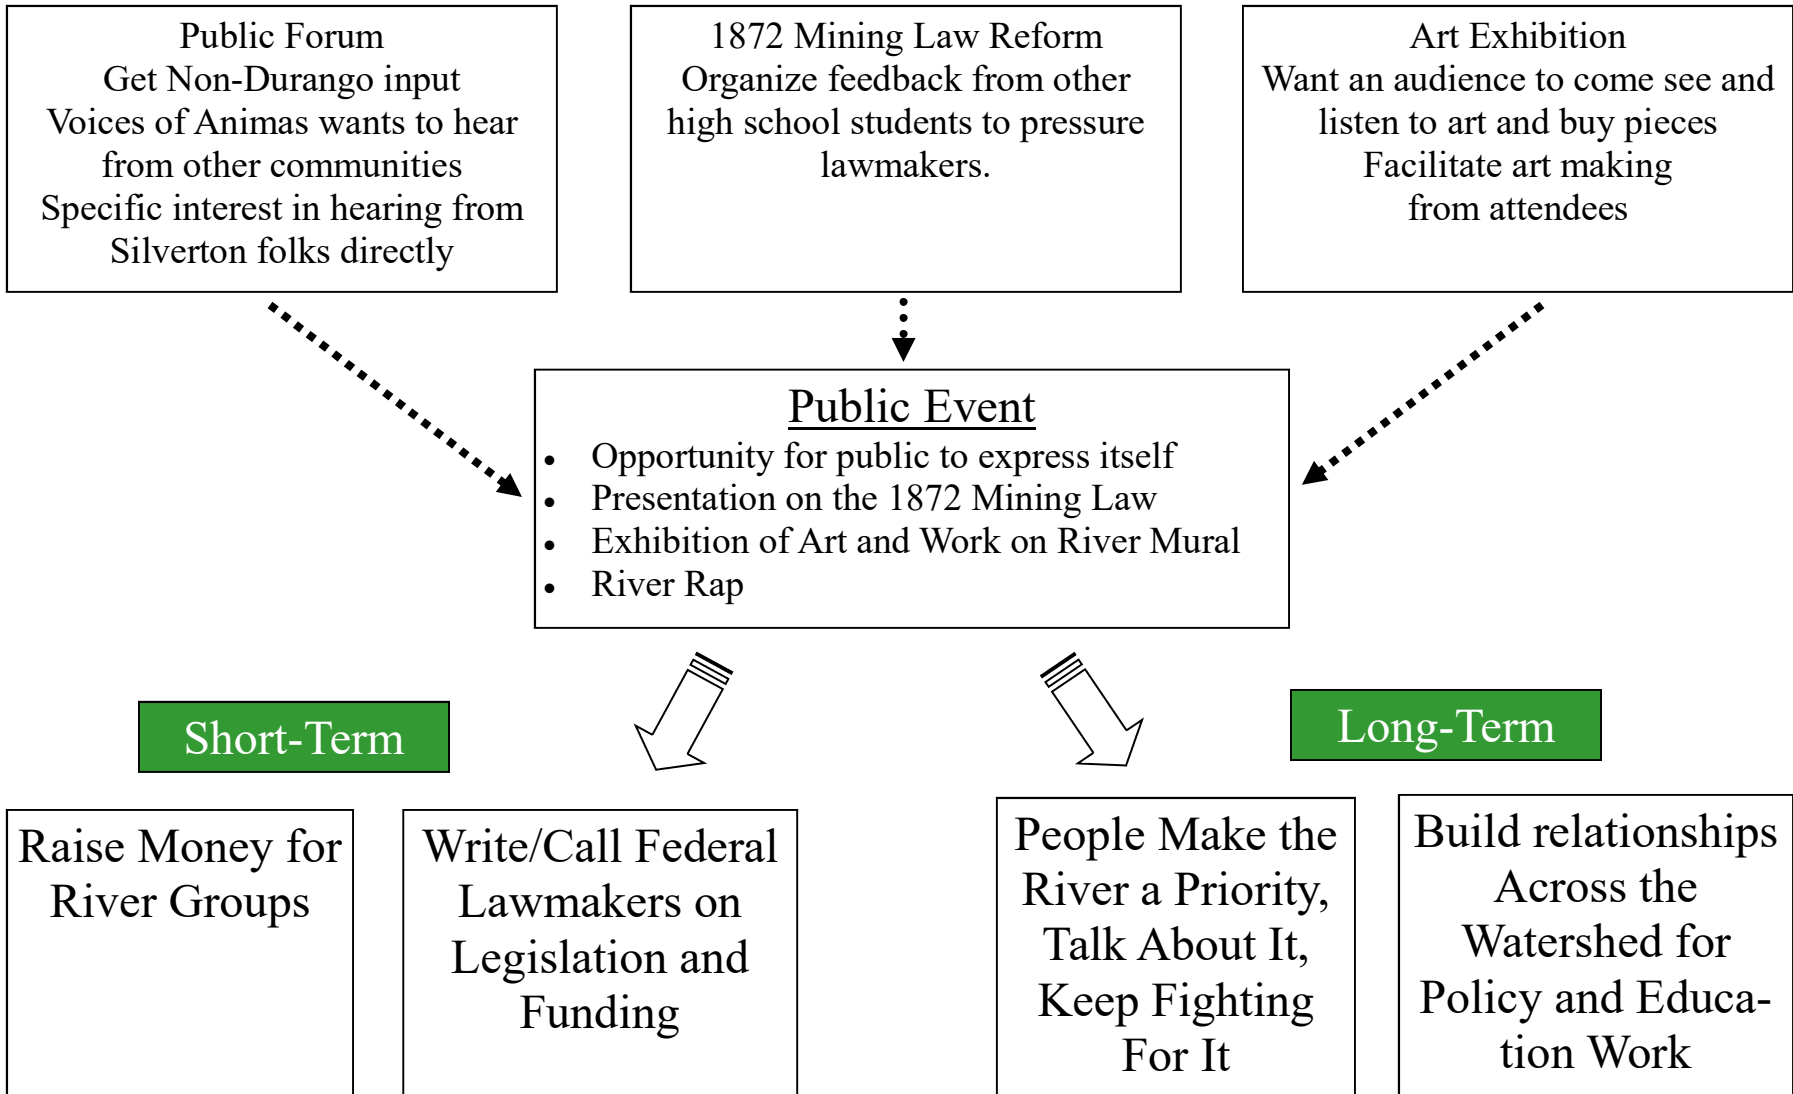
Public Forum
Get Non-Durango input
Voices of Animas wants to hear from other communities
Specific interest in hearing from Silverton folks directly

1872 Mining Law Reform
Organize feedback from other high school students to pressure lawmakers.

Art Exhibition
Want an audience to come see and listen to art and buy pieces
Facilitate art making from attendees

Public Event
- Opportunity for public to express itself
- Presentation on the 1872 Mining Law
- Exhibition of Art and Work on River Mural
- River Rap

Short-Term

Long-Term

Raise Money for River Groups

Write/Call Federal Lawmakers on Legislation and Funding

People Make the River a Priority, Talk About It, Keep Fighting For It

Build relationships Across the Watershed for Policy and Education Work